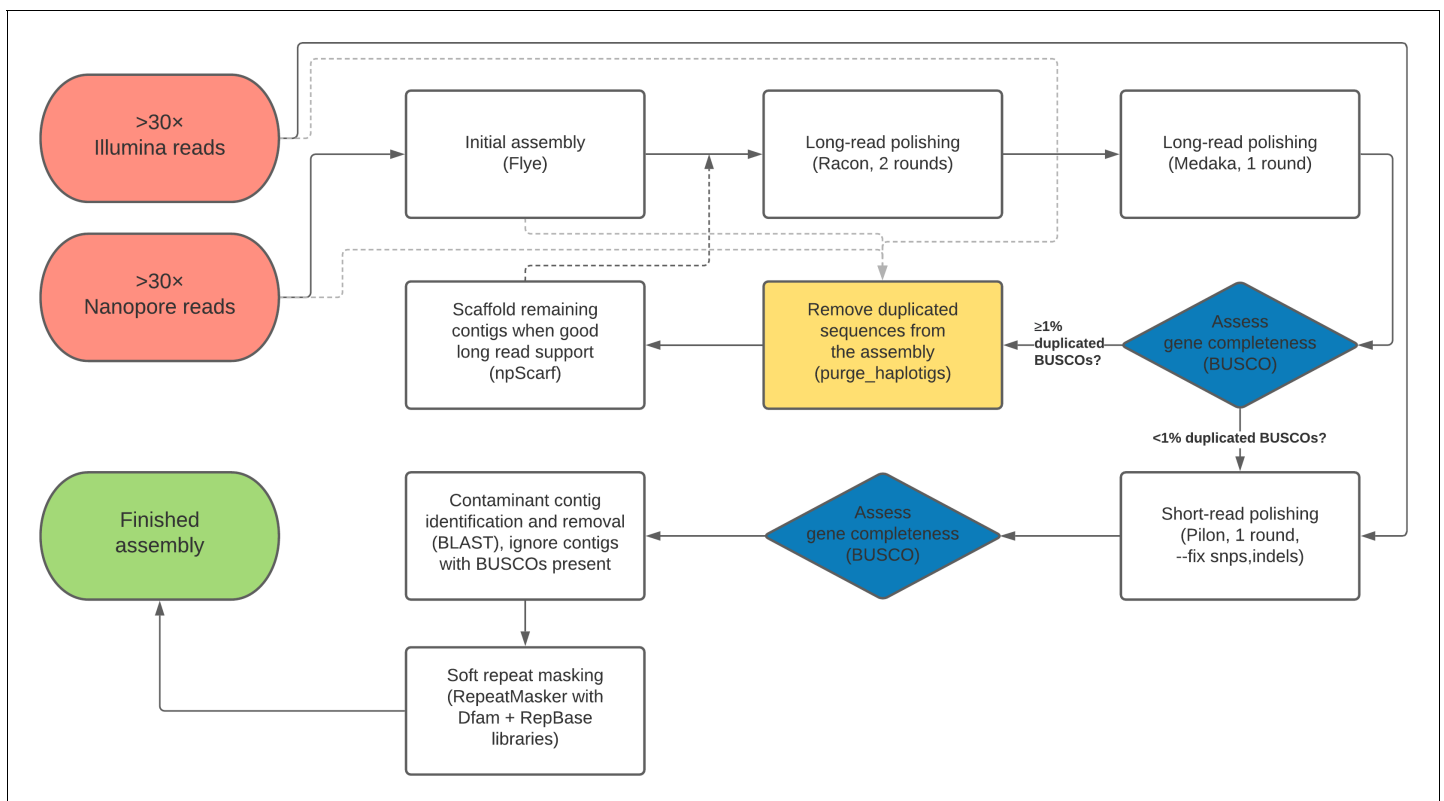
>30×
Illumina reads

>30×
Nanopore reads

Initial assembly
(Flye)

Long-read polishing
(Racon, 2 rounds)

Long-read polishing
(Medaka, 1 round)

Scaffold remaining contigs when good long read support
(npScarf)

Remove duplicated sequences from the assembly
(purge_haplotigs)

≥1% duplicated BUSCOs?

Assess gene completeness
(BUSCO)

<1% duplicated BUSCOs?

Finished assembly

Contaminant contig identification and removal (BLAST), ignore contigs with BUSCOs present

Assess gene completeness
(BUSCO)

Short-read polishing
(Pilon, 1 round, --fix snps,indels)

Soft repeat masking
(RepeatMasker with Dfam + RepBase libraries)